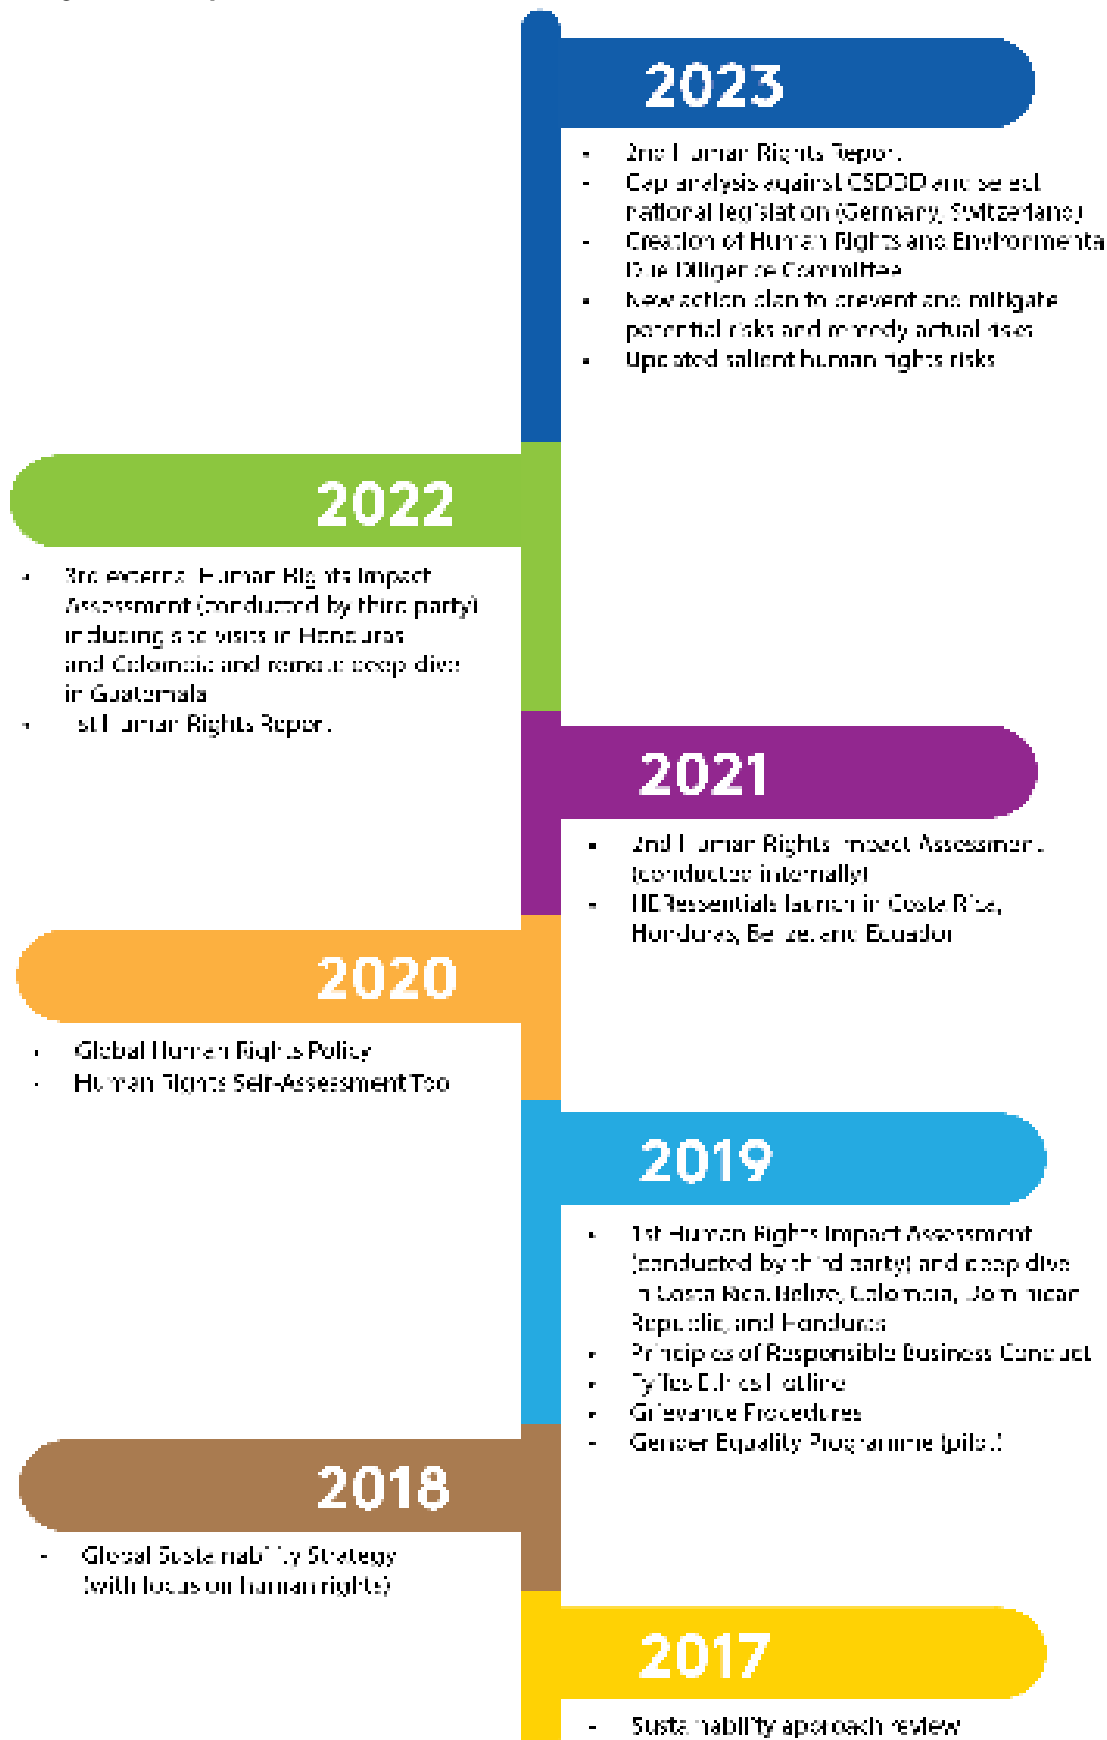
2023

- 2nd Human Rights Report
- Gap analysis against CSDDD and select national legislation (Germany, Switzerland)
- Creation of Human Rights and Environmental Due Diligence Committee
- New action plan to prevent and mitigate potential risks and remedy actual ones
- Updated salient human rights risks

2022

- 3rd external Human Rights Impact Assessment (conducted by third party) including site visits in Honduras and Colombia and remote deep dive in Guatemala
- 1st Human Rights Report

2021

- 2nd Human Rights Impact Assessment (conducted internally)
- HRessentials launch in Costa Rica, Honduras, Belize and Ecuador

2020

- Global Human Rights Policy
- Human Rights Self-Assessment Tool

2019

- 1st Human Rights Impact Assessment (conducted by third party) and deep dive in Costa Rica, Belize, Colombia, Dominican Republic, and Honduras
- Principles of Responsible Business Conduct
- Fyffes Ethics Hotline
- Grievance Procedures
- Gender Equality Programme (pilot)

2018

- Global Sustainability Strategy (with focus on human rights)

2017

- Sustainability approach review